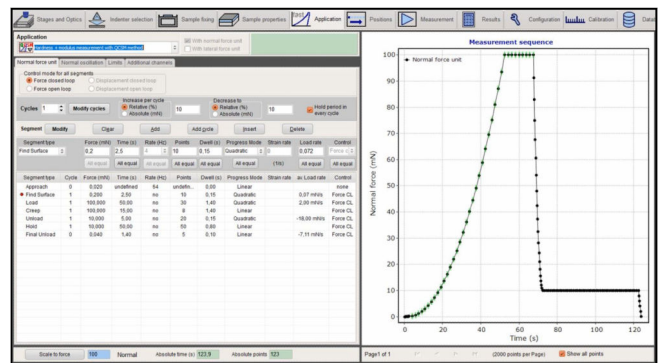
Stages and Optics | Indenter selection | Sample fixing | Sample properties | Application | Positions | Measurement | Results | Configuration | Calibration | Data

Application
Hardness + Modulus measurement with QCSM method
With normal force unit
With lateral force unit

Normal force unit | Normal oscillation | Limits | Additional channels

Control mode for all segments
Force closed loop
Force open loop
Displacement closed loop
Displacement open loop

Cycles 1 | Modify cycles | Increase per cycle: Relative (%) / Absolute (mN) 10 | Decrease to: Relative (%) / Absolute (mN) 10 | Hold period in every cycle

Segment | Modify | Clear | Add | Add cycle | Insert | Delete

| Segment type | Force (mN) | Time (s) | Rate (Hz) | Points | Dwell (s) | Progress Mode | Strain rate | Load rate | Control |
|---|---|---|---|---|---|---|---|---|---|
| Find Surface | 0.2 | 2.5 | 4 | 10 | 0.15 | Quadratic | 0 | 0.072 | Force c |
| | All equal | All equal | All equal | All equal | All equal | All equal | (1/s) | All equal | All equal |

| Segment type | Cycle | Force (mN) | Time (s) | Rate (Hz) | Points | Dwell (s) | Progress Mode | Strain rate | av. Load rate | Control |
|---|---|---|---|---|---|---|---|---|---|---|
| Approach | 0 | 0,020 | undefined | 64 | undefin... | 0,00 | Linear | | | none |
| Find Surface | 1 | 0,200 | 2,50 | no | 10 | 0,15 | Quadratic | | 0,07 mN/s | Force CL |
| Load | 1 | 100,000 | 50,00 | no | 30 | 1,40 | Quadratic | | 2,00 mN/s | Force CL |
| Creep | 1 | 100,000 | 15,00 | no | 8 | 1,40 | Linear | | | Force CL |
| Unload | 1 | 10,000 | 5,00 | no | 20 | 0,15 | Quadratic | | -18,00 mN/s | Force CL |
| Hold | 1 | 10,000 | 50,00 | no | 50 | 0,80 | Linear | | | Force CL |
| Final Unload | 1 | 0,040 | 1,40 | no | 5 | 0,10 | Linear | | -7,11 mN/s | Force CL |

Scale to force 100 Normal Absolute time (s) 123,9 Absolute points 123

Measurement sequence
Normal force unit
Normal force (mN)
Time (s)
0 20 40 60 80 100
0 20 40 60 80 100 120

Page1 of 1 (2000 points per Page) Show all points